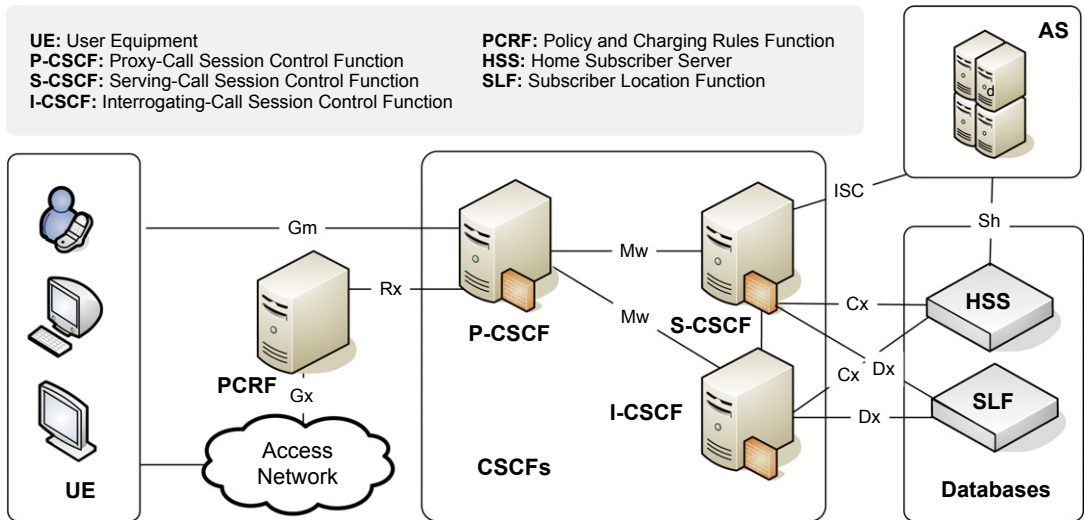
UE: User Equipment
P-CSCF: Proxy-Call Session Control Function
S-CSCF: Serving-Call Session Control Function
I-CSCF: Interrogating-Call Session Control Function

PCRF: Policy and Charging Rules Function
HSS: Home Subscriber Server
SLF: Subscriber Location Function

AS

ISC

Sh

Gm

Rx

Mw

Mw

P-CSCF

S-CSCF

Cx

HSS

Dx

Cx

Dx

SLF

PCRF

Gx

I-CSCF

Access Network

CSCFs

UE

Databases